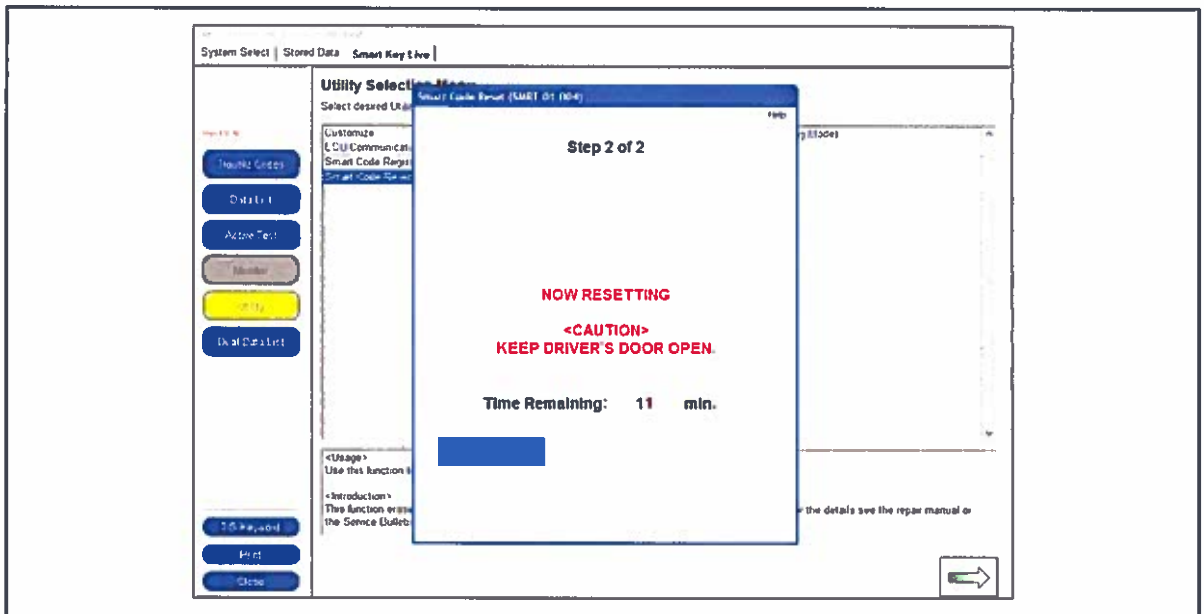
System Select | Stored Data | Smart Key Live |

Utility Selection Menu
Select desired Uti

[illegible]

Trouble Codes
Data List
Active Test
Monitor
Utility
Dual Data List

Customize
ECU Communicati
Smart Code Regist
Smart Code Reset

g Mode)

<Usage>
Use this function t

<Introduction>
This function erase
the Service Bulleti

the details see the repair manual or

ID Keyword
Print
Close

Smart Code Reset (SMRT-01-004)

Help

Step 2 of 2

NOW RESETTING

<CAUTION>
KEEP DRIVER'S DOOR OPEN.

Time Remaining: 11 min.